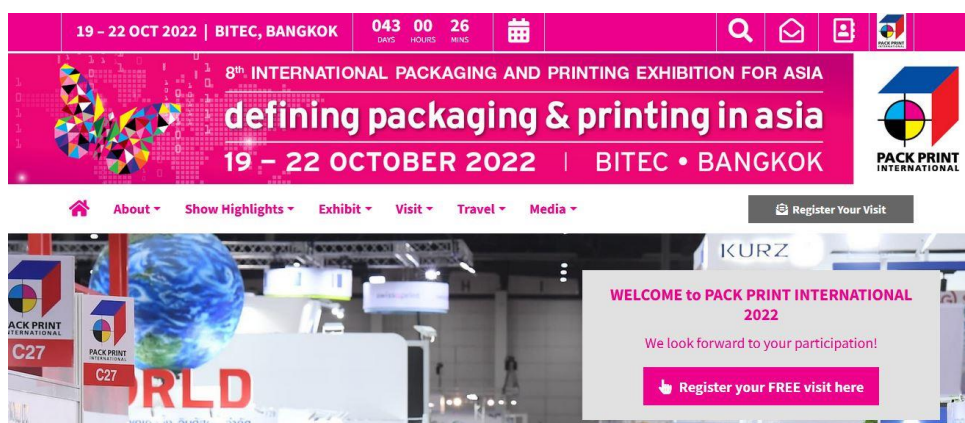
19 – 22 OCT 2022 | BITEC, BANGKOK

043 DAYS 00 HOURS 26 MINS

PACK PRINT INTERNATIONAL

8th INTERNATIONAL PACKAGING AND PRINTING EXHIBITION FOR ASIA

defining packaging & printing in asia

19 – 22 OCTOBER 2022 | BITEC • BANGKOK

PACK PRINT INTERNATIONAL

About ▾ Show Highlights ▾ Exhibit ▾ Visit ▾ Travel ▾ Media ▾

Register Your Visit

KURZ

PACK PRINT INTERNATIONAL

C27

PACK PRINT INTERNATIONAL

C27

RLD

WELCOME to PACK PRINT INTERNATIONAL 2022

We look forward to your participation!

Register your FREE visit here